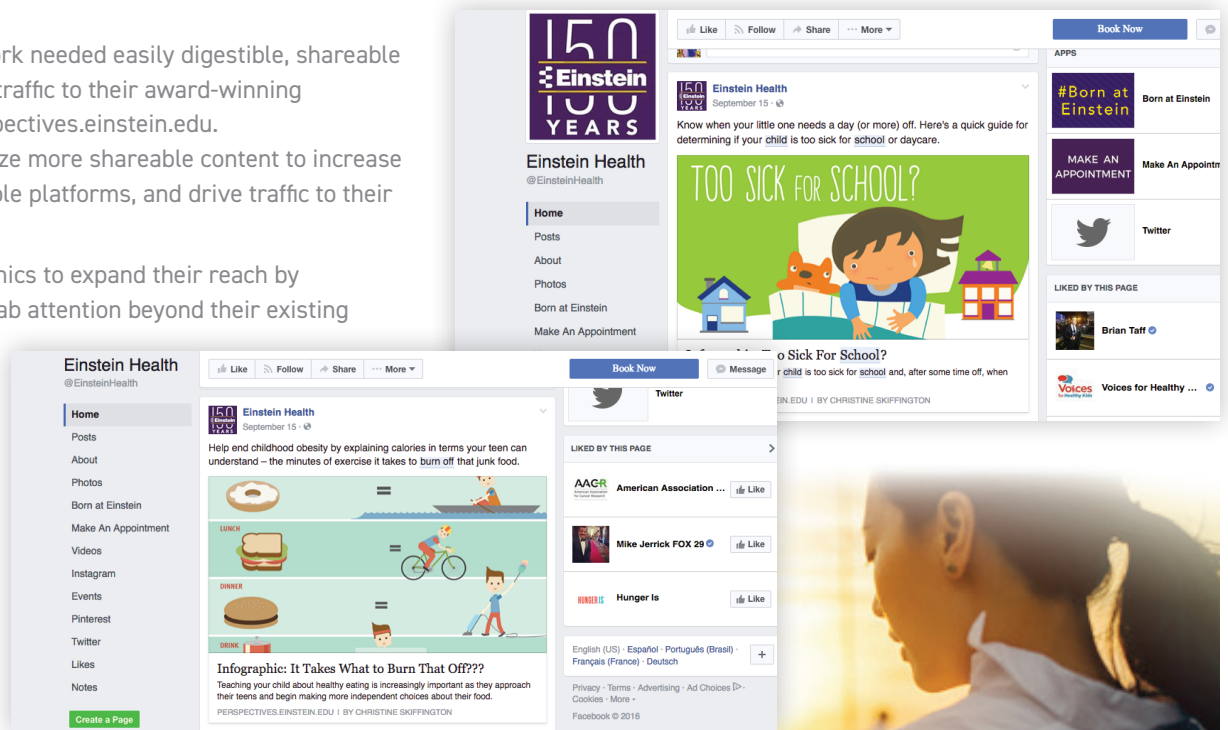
rk needed easily digestible, shareable traffic to their award-winning pectives.einstein.edu.
ze more shareable content to increase ple platforms, and drive traffic to their

nics to expand their reach by ab attention beyond their existing

150 Einstein YEARS
Einstein Health
@EinsteinHealth
Home
Posts
About
Photos
Born at Einstein
Make An Appointment

Like Follow Share More
Book Now

Einstein Health
September 15 ·
Know when your little one needs a day (or more) off. Here's a quick guide for determining if your child is too sick for school or daycare.
TOO SICK FOR SCHOOL?
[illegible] o Sick For School?
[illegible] r child is too sick for school and, after some time off, when
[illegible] EIN.EDU | BY CHRISTINE SKIFFINGTON

APPS
#Born at Einstein
Born at Einstein
MAKE AN APPOINTMENT
Make An Appointm
Twitter
LIKED BY THIS PAGE
Brian Taff
Voices for Healthy Kids
Voices for Healthy ...

Einstein Health
@EinsteinHealth
Home
Posts
About
Photos
Born at Einstein
Make An Appointment
Videos
Instagram
Events
Pinterest
Twitter
Likes
Notes
Create a Page

Like Follow Share More
Book Now
Message

Einstein Health
September 15 ·
Help end childhood obesity by explaining calories in terms your teen can understand – the minutes of exercise it takes to burn off that junk food.
LUNCH
DINNER
DRINK
Infographic: It Takes What to Burn That Off???
Teaching your child about healthy eating is increasingly important as they approach their teens and begin making more independent choices about their food.
PERSPECTIVES.EINSTEIN.EDU | BY CHRISTINE SKIFFINGTON

Twitter
LIKED BY THIS PAGE
AACR American Association for Cancer Research
American Association ...
Like
Mike Jerrick FOX 29
Like
HUNGER IS
Hunger Is
Like
English (US) · Español · Português (Brasil) · Français (France) · Deutsch
+
Privacy · Terms · Advertising · Ad Choices · Cookies · More ·
Facebook © 2016